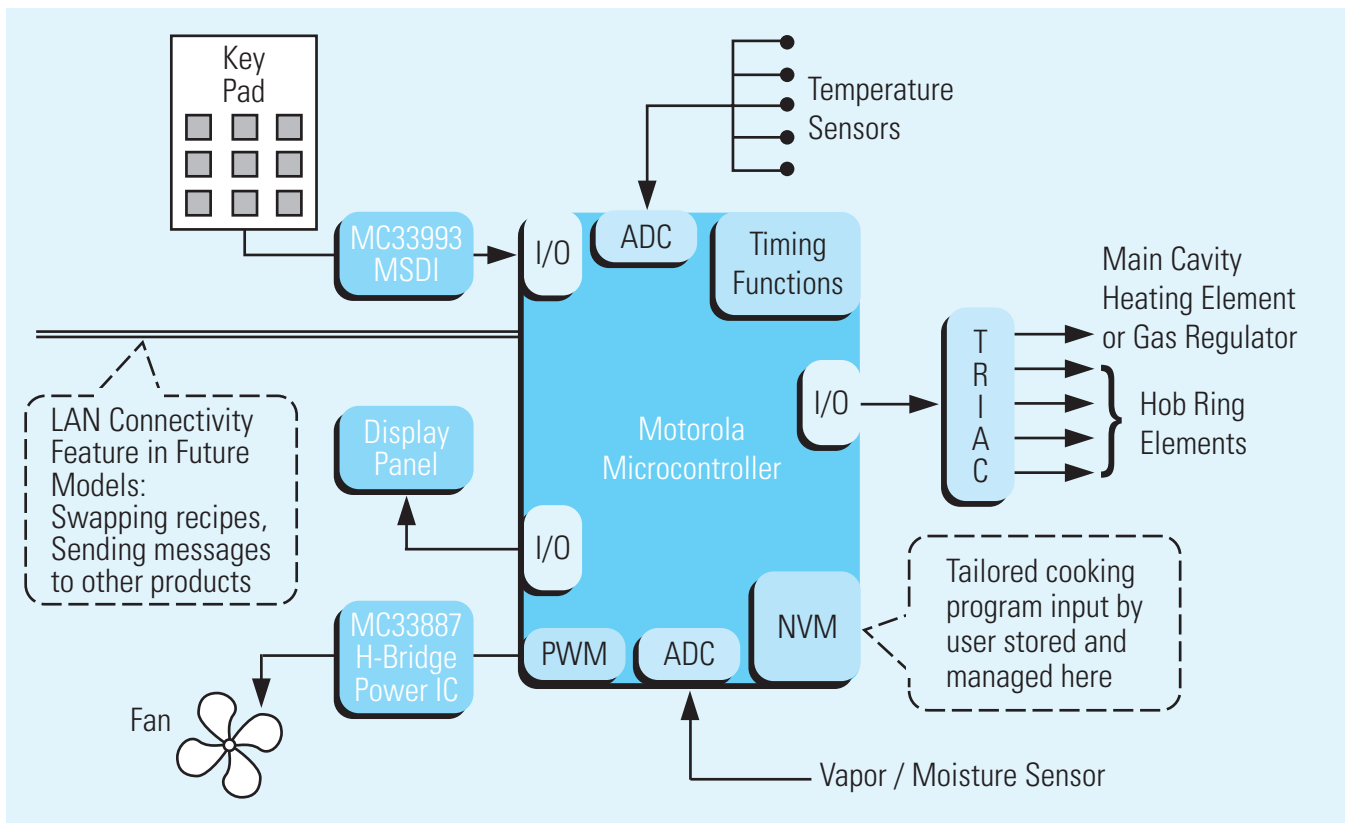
Key Pad

Temperature Sensors

MC33993 MSDI

I/O

ADC

Timing Functions

Main Cavity Heating Element or Gas Regulator

T R I A C

I/O

Hob Ring Elements

LAN Connectivity Feature in Future Models: Swapping recipes, Sending messages to other products

Display Panel

Motorola Microcontroller

I/O

Tailored cooking program input by user stored and managed here

NVM

MC33887 H-Bridge Power IC

PWM

ADC

Fan

Vapor / Moisture Sensor